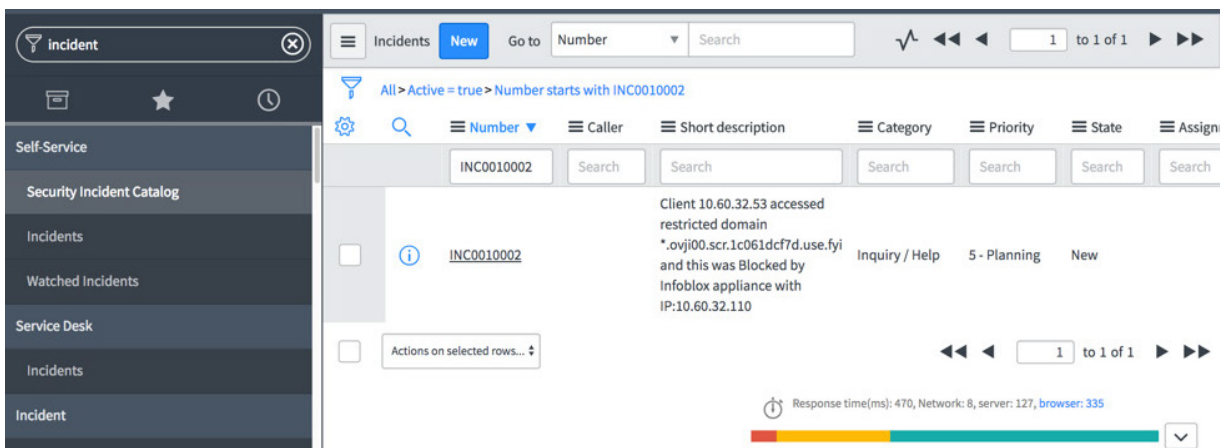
incident

Self-Service

Security Incident Catalog

Incidents

Watched Incidents

Service Desk

Incidents

Incident

Incidents New Go to Number Search

1 to 1 of 1

All > Active = true > Number starts with INC0010002

| Number | Caller | Short description | Category | Priority | State | Assign |
|---|---|---|---|---|---|---|
| INC0010002 | Search | Search | Search | Search | Search | Search |
| INC0010002 | | Client 10.60.32.53 accessed restricted domain *.ovji00.scr.1c061dcf7d.use.fyi and this was Blocked by Infoblox appliance with IP:10.60.32.110 | Inquiry / Help | 5 - Planning | New | |

Actions on selected rows...

1 to 1 of 1

Response time(ms): 470, Network: 8, server: 127, browser: 335